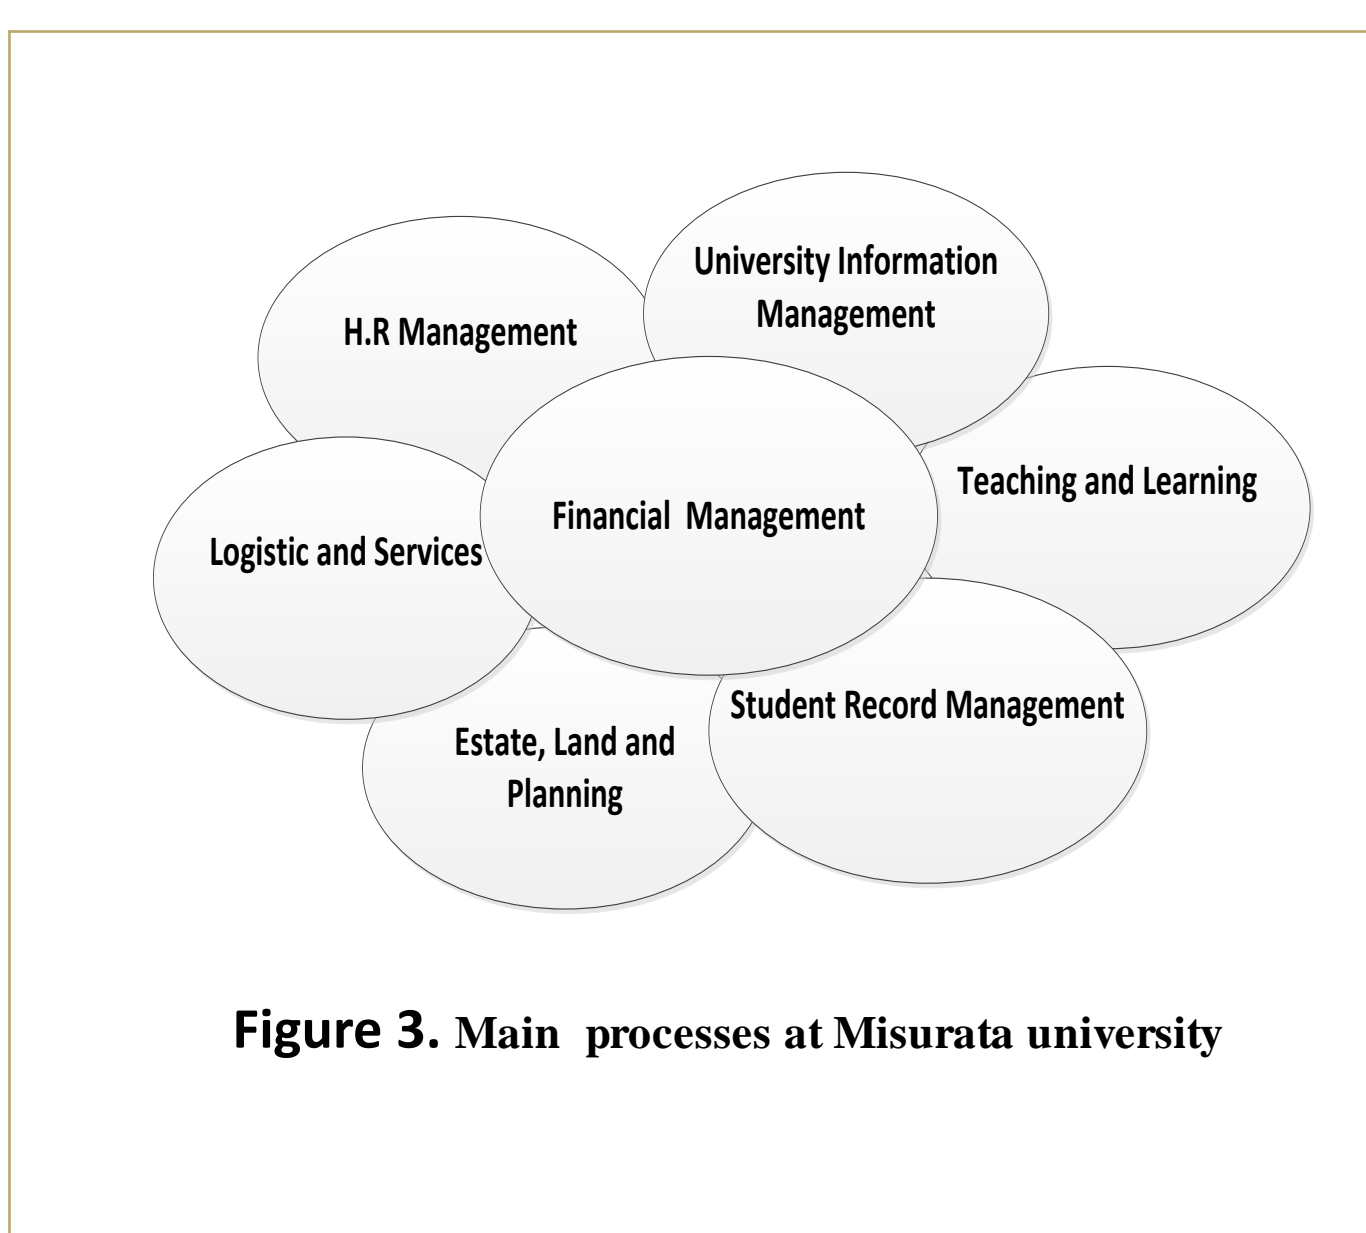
University Information Management

H.R Management

Teaching and Learning

Financial Management

Logistic and Services

Student Record Management

Estate, Land and Planning

Figure 3. Main processes at Misurata university